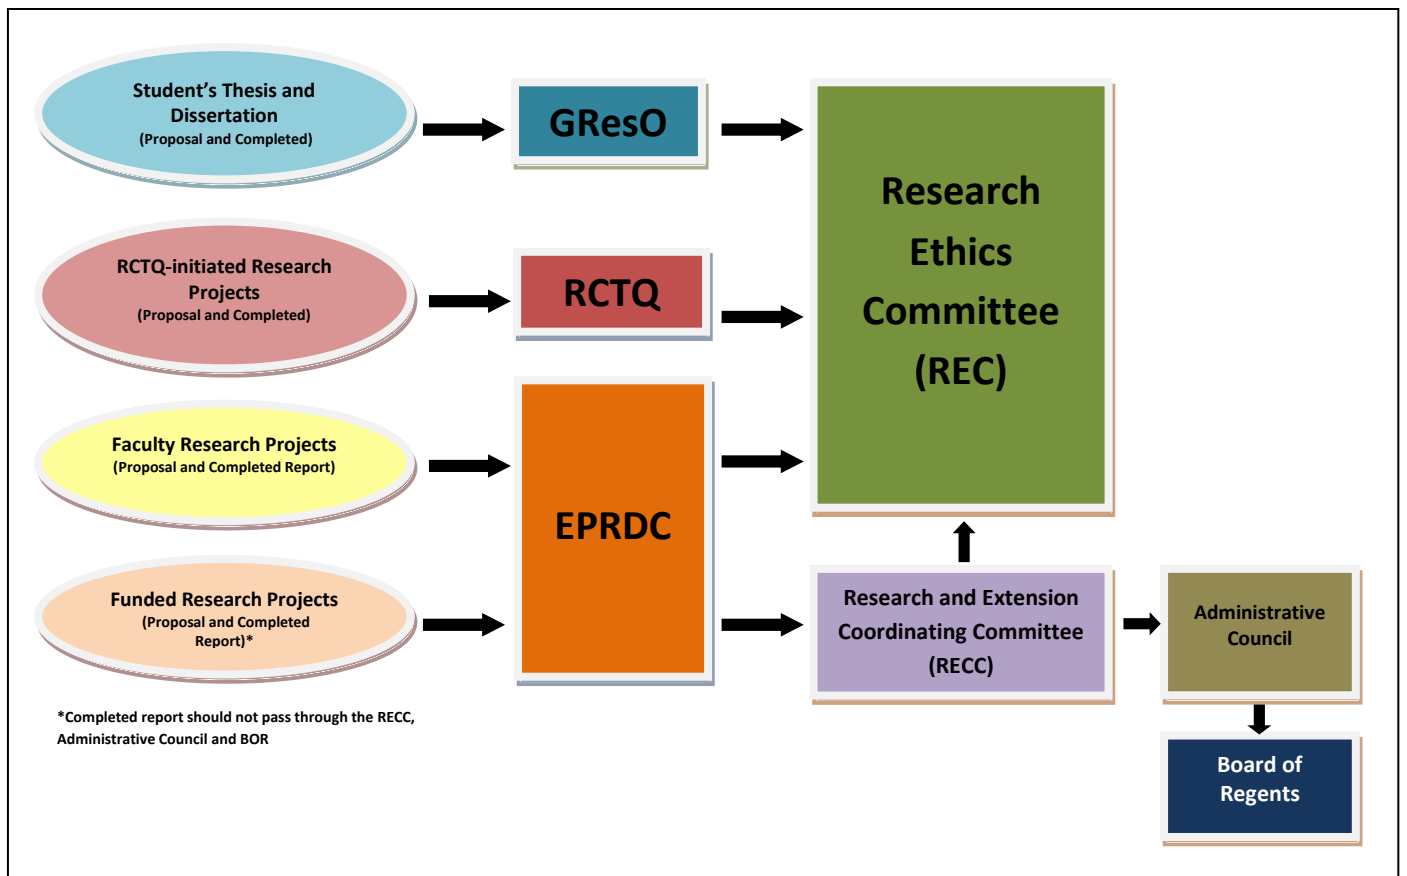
Student's Thesis and Dissertation
(Proposal and Completed)

GResO

RCTQ-initiated Research Projects
(Proposal and Completed)

RCTQ

Faculty Research Projects
(Proposal and Completed Report)

Funded Research Projects
(Proposal and Completed Report)*

EPRDC

Research Ethics Committee (REC)

Research and Extension Coordinating Committee (RECC)

Administrative Council

Board of Regents

*Completed report should not pass through the RECC, Administrative Council and BOR